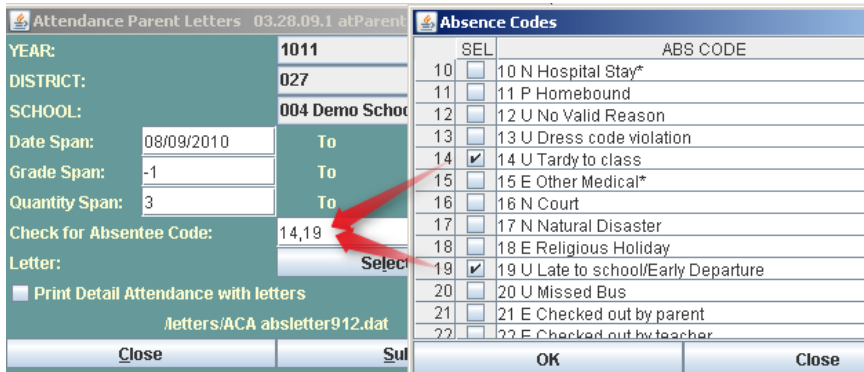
Attendance Parent Letters 03.28.09.1 atParent

YEAR: 1011
DISTRICT: 027
SCHOOL: 004 Demo Schoo
Date Span: 08/09/2010 To
Grade Span: -1 To
Quantity Span: 3 To
Check for Absentee Code: 14,19
Letter: Selec

Print Detail Attendance with letters

/letters/ACA absletter912.dat

Close Su

Absence Codes

| | SEL | ABS CODE |
|---|---|---|
| 10 | | 10 N Hospital Stay* |
| 11 | | 11 P Homebound |
| 12 | | 12 U No Valid Reason |
| 13 | | 13 U Dress code violation |
| 14 | ✔ | 14 U Tardy to class |
| 15 | | 15 E Other Medical* |
| 16 | | 16 N Court |
| 17 | | 17 N Natural Disaster |
| 18 | | 18 E Religious Holiday |
| 19 | ✔ | 19 U Late to school/Early Departure |
| 20 | | 20 U Missed Bus |
| 21 | | 21 E Checked out by parent |
| 22 | | 22 E Checked out by teacher |

OK Close